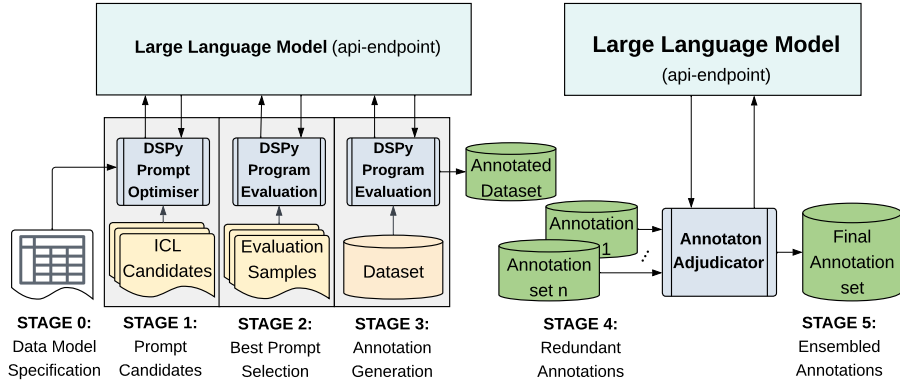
Large Language Model (api-endpoint)

Large Language Model
(api-endpoint)

DSPy Prompt Optimiser

DSPy Program Evaluation

DSPy Program Evaluation

Annotated Dataset

ICL Candidates

Evaluation Samples

Dataset

Annotation 1

Annotation set n

Annotaton Adjudicator

Final Annotation set

STAGE 0:
Data Model Specification

STAGE 1:
Prompt Candidates

STAGE 2:
Best Prompt Selection

STAGE 3:
Annotation Generation

STAGE 4:
Redundant Annotations

STAGE 5:
Ensembled Annotations